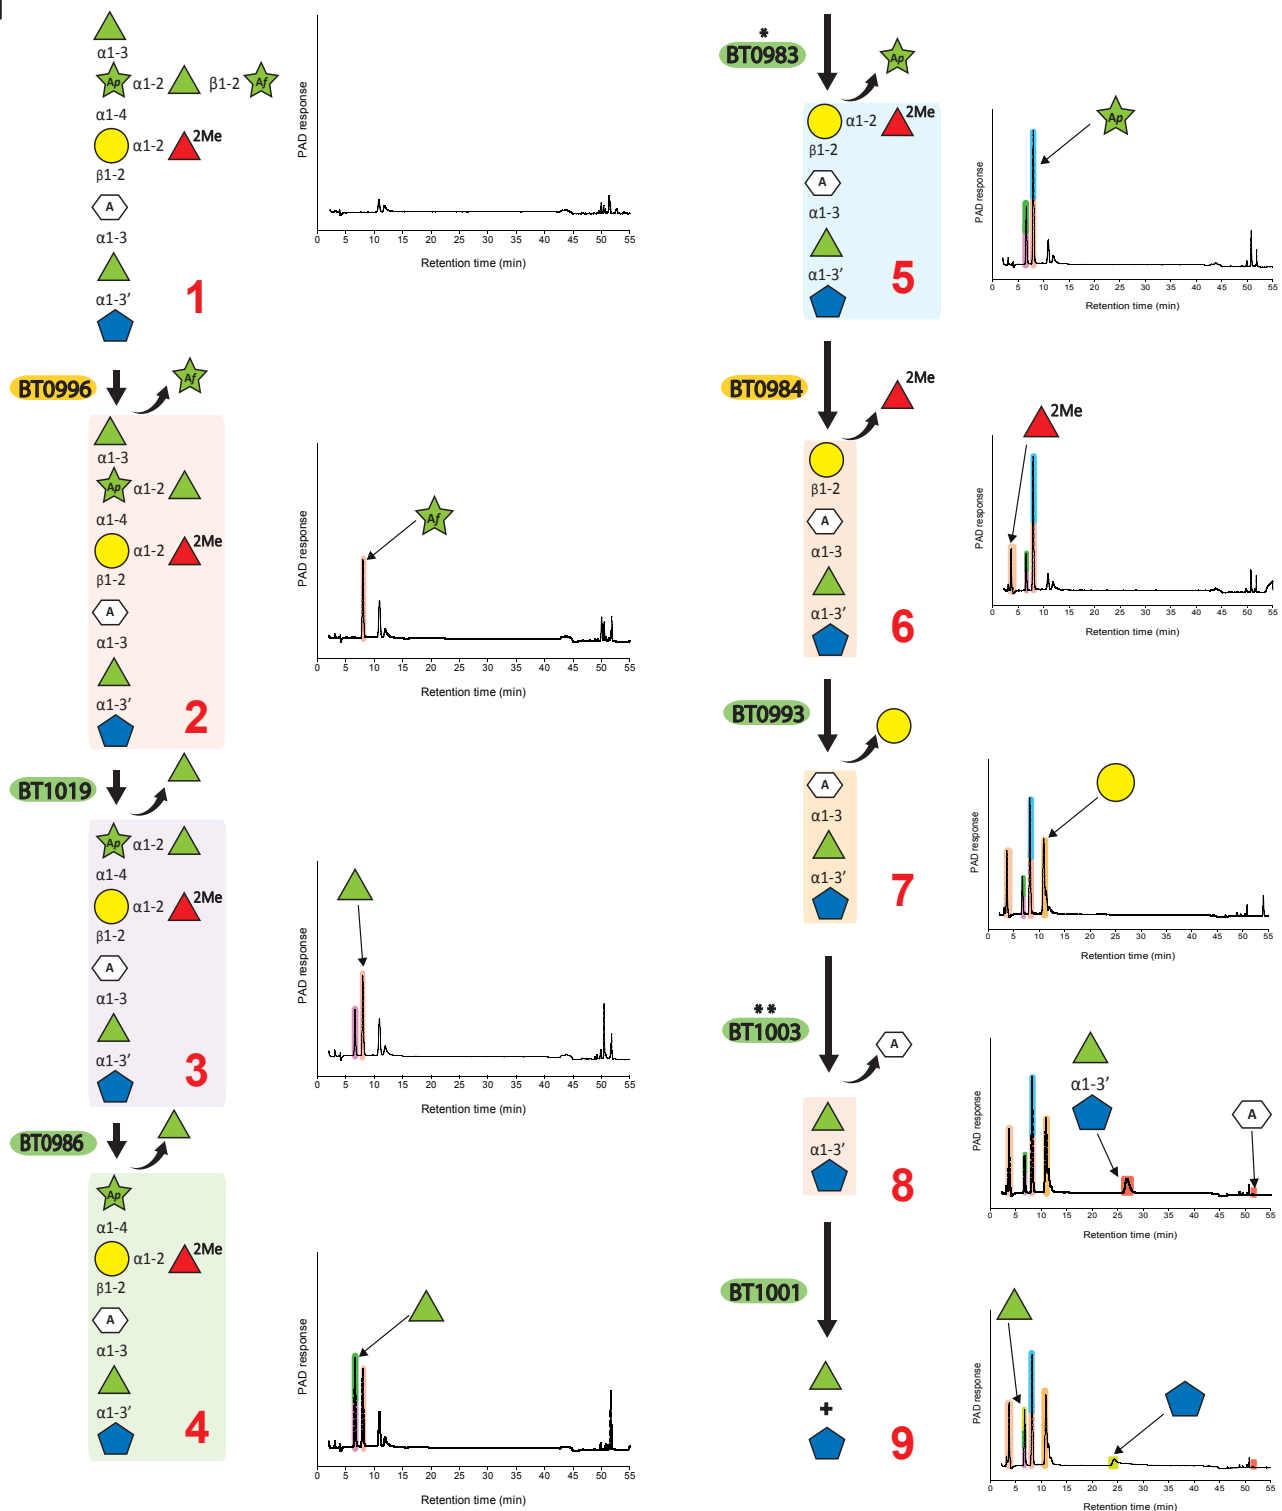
α1-3
Ap α1-2 β1-2 Af
α1-4
α1-2 2Me
β1-2
A
α1-3
α1-3′
1

PAD response
0 5 10 15 20 25 30 35 40 45 50 55
Retention time (min)

BT0996
Af
α1-3
Ap α1-2
α1-4
α1-2 2Me
β1-2
A
α1-3
α1-3′
2

PAD response
Af
0 5 10 15 20 25 30 35 40 45 50 55
Retention time (min)

BT1019
Ap α1-2
α1-4
α1-2 2Me
β1-2
A
α1-3
α1-3′
3

PAD response
0 5 10 15 20 25 30 35 40 45 50 55
Retention time (min)

BT0986
Ap
α1-4
α1-2 2Me
β1-2
A
α1-3
α1-3′
4

PAD response
0 5 10 15 20 25 30 35 40 45 50 55
Retention time (min)

*
BT0983
Ap
α1-2 2Me
β1-2
A
α1-3
α1-3′
5

Ap
PAD response
0 5 10 15 20 25 30 35 40 45 50 55
Retention time (min)

BT0984
2Me
β1-2
A
α1-3
α1-3′
6

2Me
PAD response
0 5 10 15 20 25 30 35 40 45 50 55
Retention time (min)

BT0993
A
α1-3
α1-3′
7

PAD response
0 5 10 15 20 25 30 35 40 45 50 55
Retention time (min)

**
BT1003
A
α1-3′
8

α1-3′
A
PAD response
0 5 10 15 20 25 30 35 40 45 50 55
Retention time (min)

BT1001
+
9

PAD response
0 5 10 15 20 25 30 35 40 45 50 55
Retention time (min)